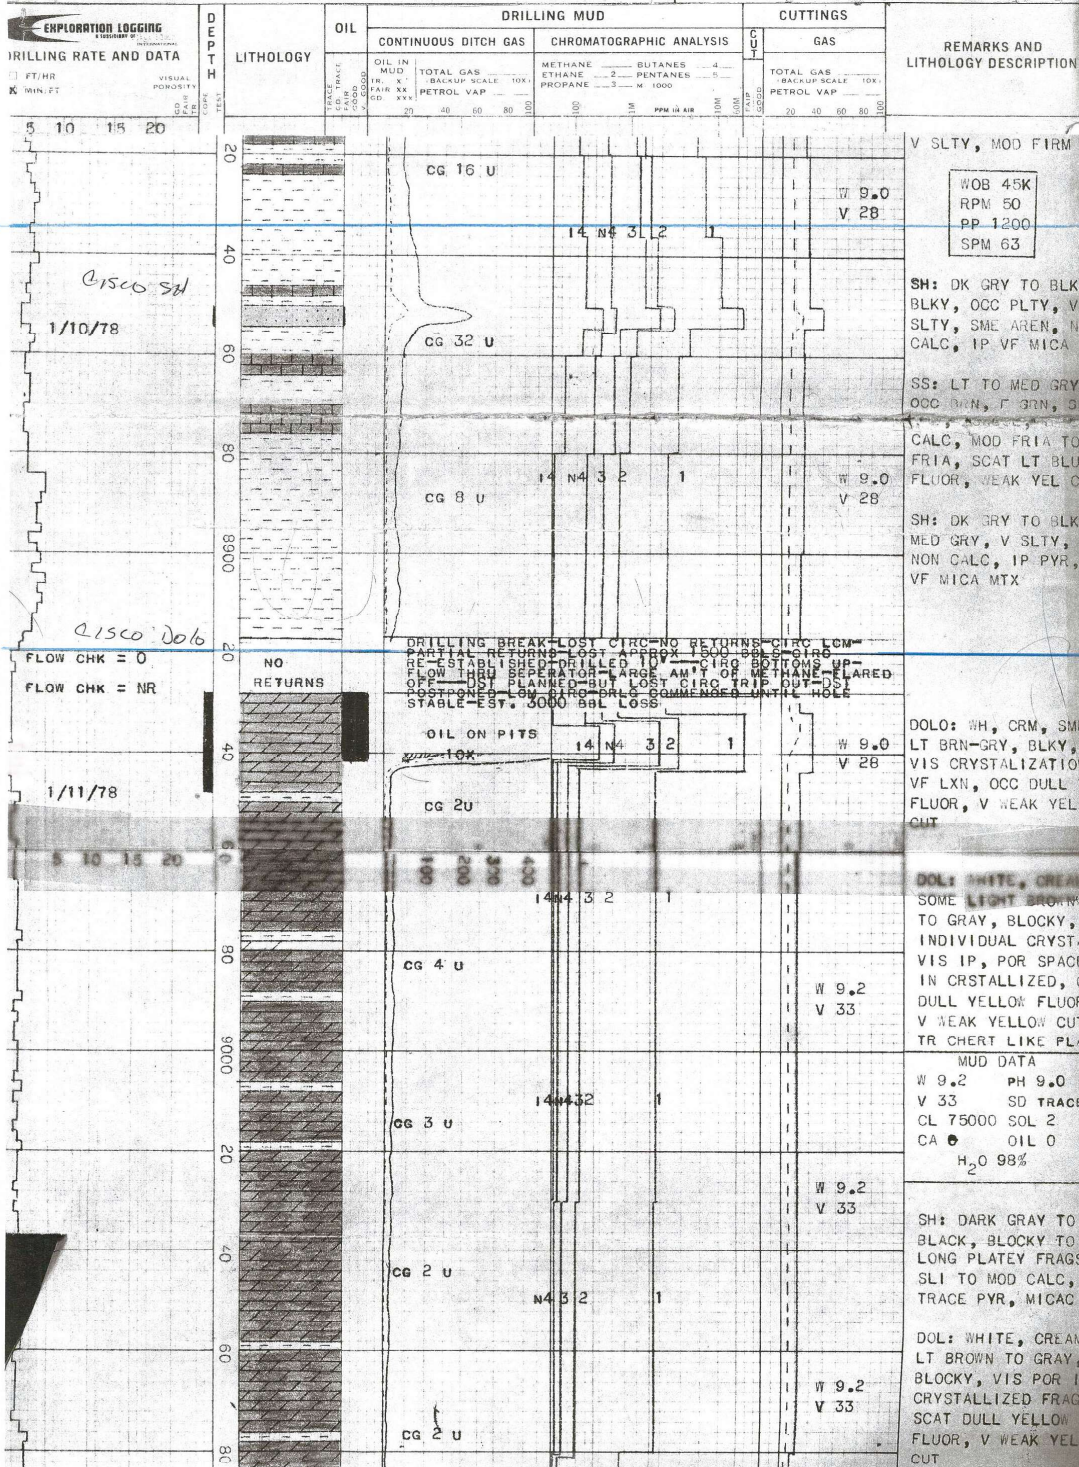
EXPLORATION LOGGING
A SUBSIDIARY OF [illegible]
INTERNATIONAL
DRILLING RATE AND DATA
FT/HR
MIN/FT
VISUAL POROSITY
GD FAIR TR
CORE
TEST

D E P T H

LITHOLOGY

OIL
TRACE
GD TRACE
FAIR
GOOD
OIL IN MUD
TR. X
FAIR XX
GD XXX

DRILLING MUD
CONTINUOUS DITCH GAS
TOTAL GAS
BACKUP SCALE 10X
PETROL VAP
20 40 60 80 100

CHROMATOGRAPHIC ANALYSIS
METHANE
ETHANE 2
PROPANE 3
BUTANES 4
PENTANES 5
M 1000
100
1M
PPM IN AIR
10M
50M

CUT
FAIR
GOOD

CUTTINGS
GAS
TOTAL GAS
BACKUP SCALE 10X
PETROL VAP
20 40 60 80 100

REMARKS AND LITHOLOGY DESCRIPTION

5 10 15 20

20
CG 16 U
W 9.0
V 28
WOB 45K
RPM 50
PP 1200
SPM 63
14 N4 3 2 1
40
Cisco Sd
1/10/78
CG 32 U
60
80
14 N4 3 2 1
W 9.0
V 28
CG 8 U
8900
Cisco Dolo
20
FLOW CHK = 0
FLOW CHK = NR
NO RETURNS

V SLTY, MOD FIRM

SH: DK GRY TO BLK BLKY, OCC PLTY, V SLTY, SME AREN, N CALC, IP VF MICA

SS: LT TO MED GRY OCC BRN, F GRN, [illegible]
CALC, MOD FRIA TO FRIA, SCAT LT BLU FLUOR, WEAK YEL C

SH: DK GRY TO BLK MED GRY, V SLTY, NON CALC, IP PYR, VF MICA MTX

DRILLING BREAK-LOST CIRC-NO RETURNS-CIRC LCM-PARTIAL RETURNS-LOST APPROX 1500 BBLS-CIRC RE-ESTABLISHED-DRILLED 10'-CIRC BOTTOMS UP-FLOW THRU SEPERATOR-LARGE AM'T OF METHANE-FLARED OFF-DST PLANNED-BUT LOST CIRC TRIP OUT-DST POSTPONED-LOW CIRC-DRLG COMMENCED UNTIL HOLE STABLE-EST. 3000 BBL LOSS

OIL ON PITS
10X
40
14 N4 3 2 1
W 9.0
V 28
1/11/78
CG 2U

DOLO: WH, CRM, SM LT BRN-GRY, BLKY, VIS CRYSTALIZATIO VF LXN, OCC DULL FLUOR, V WEAK YEL CUT

5 10 15 20
60
100 200 300 400
14N4 3 2 1
80
CG 4 U
W 9.2
V 33
9000
14N432 1
CG 3 U
20
W 9.2
V 33
40
CG 2 U
N4 3 2 1
60
W 9.2
V 33
CG 2 U
80

DOL: WHITE, CREA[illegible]
SOME LIGHT BROWN TO GRAY, BLOCKY, INDIVIDUAL CRYST VIS IP, POR SPAC IN CRSTALLIZED, DULL YELLOW FLUOR V WEAK YELLOW CUT
TR CHERT LIKE PL

MUD DATA
W 9.2 PH 9.0
V 33 SD TRACE
CL 75000 SOL 2
CA 0 OIL 0
$H_2O$ 98%

SH: DARK GRAY TO BLACK, BLOCKY TO LONG PLATEY FRAGS SLI TO MOD CALC, TRACE PYR, MICAC

DOL: WHITE, CREAM LT BROWN TO GRAY, BLOCKY, VIS POR CRYSTALLIZED FRAG SCAT DULL YELLOW FLUOR, V WEAK YEL CUT